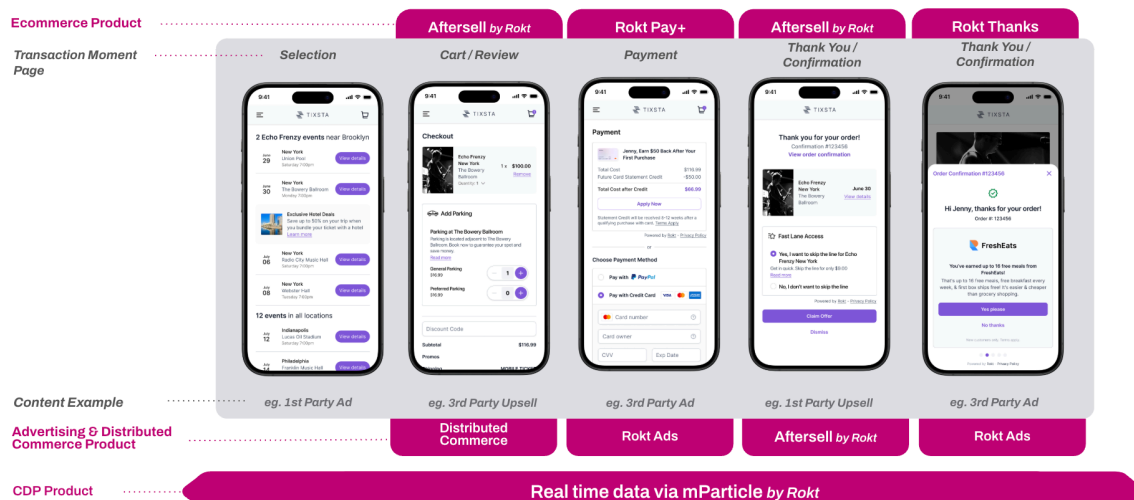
Ecommerce Product

Aftersell by Rokt

Rokt Pay+

Aftersell by Rokt

Rokt Thanks

Transaction Moment Page

Selection

Cart / Review

Payment

Thank You / Confirmation

Thank You / Confirmation

9:41

TIXSTA

2 Echo Frenzy events near Brooklyn

June 29 New York Union Pool Saturday 7:00pm View details

June 30 New York The Bowery Ballroom Monday 7:00pm View details

Exclusive Hotel Deals Save up to 50% on your trip when you bundle your ticket with a hotel Learn more

July 06 New York Radio City Music Hall Saturday 7:00pm View details

July 08 New York Webster Hall Tuesday 7:00pm View details

12 events in all locations

July 12 Indianapolis Lucas Oil Stadium Saturday 7:00pm View details

July 14 Philadelphia Franklin Music Hall View details

9:41

TIXSTA

Checkout

Echo Frenzy New York The Bowery Ballroom 1 x $100.00 Remove Quantity: 1

Add Parking

Parking at The Bowery Ballroom

Parking is located adjacent to The Bowery Ballroom. Book now to guarantee your spot and save money. Read more

General Parking $16.99 1

Preferred Parking $16.99 0

Discount Code

Subtotal $116.99

Promos

9:41

TIXSTA

Payment

Jenny, Earn $50 Back After Your First Purchase

Total Cost $116.99

Future Card Statement Credit -$50.00

Total Cost after Credit $66.99

Apply Now

Powered by Rokt · Privacy Policy

or

Choose Payment Method

Pay with PayPal

Pay with Credit Card

Card number

Card owner

CVV

Exp Date

9:41

TIXSTA

Thank you for your order!

Confirmation #123456

View order confirmation

Echo Frenzy New York The Bowery Ballroom June 30 View details

Fast Lane Access

Yes, I want to skip the line for Echo Frenzy New York

Get in quick. Skip the line for only $9.00 Read more

No, I don't want to skip the line

Powered by Rokt · Privacy Policy

Claim Offer

Dismiss

9:41

Order Confirmation #123456

Hi Jenny, thanks for your order!

Order #: 123456

FreshEats

You've earned up to 10 free meals from FreshEats!

Yes please

No thanks

Powered by Rokt · Privacy Policy

Content Example

eg. 1st Party Ad

eg. 3rd Party Upsell

eg. 3rd Party Ad

eg. 1st Party Upsell

eg. 3rd Party Ad

Advertising & Distributed Commerce Product

Distributed Commerce

Rokt Ads

Aftersell by Rokt

Rokt Ads

CDP Product

Real time data via mParticle by Rokt